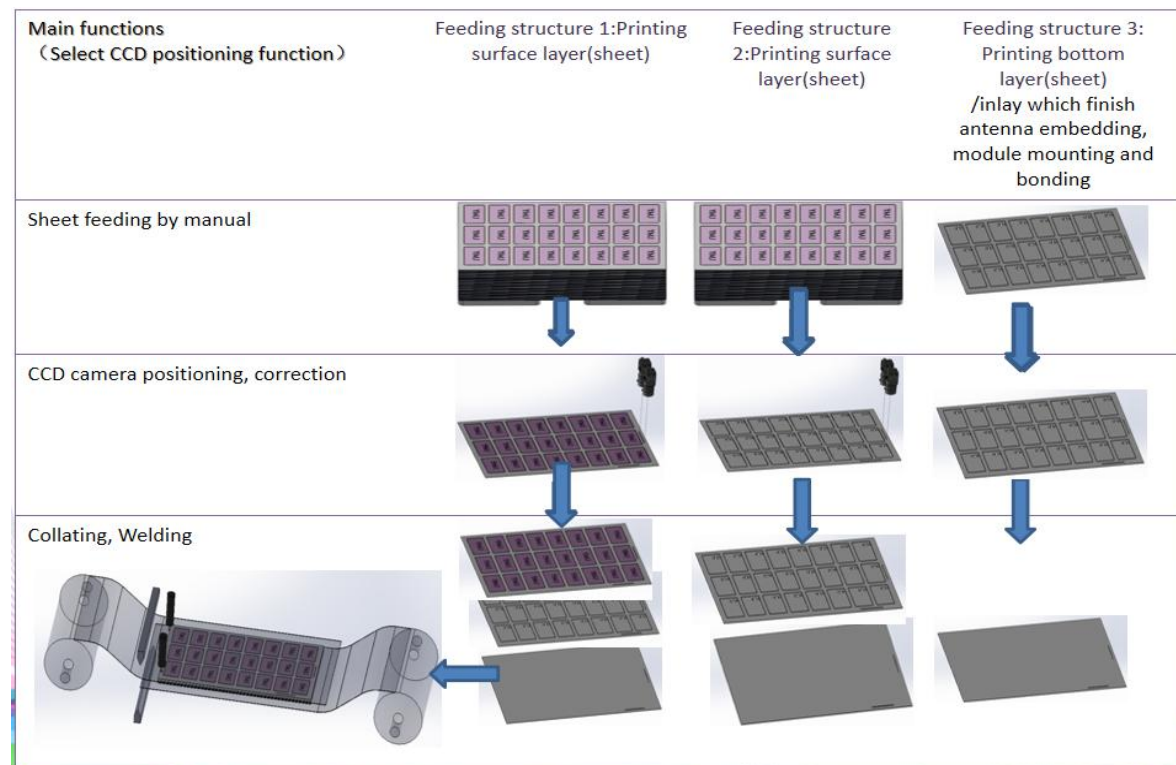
| Main functions (Select CCD positioning function) | Feeding structure 1:Printing surface layer(sheet) | Feeding structure 2:Printing surface layer(sheet) | Feeding structure 3: Printing bottom layer(sheet) /inlay which finish antenna embedding, module mounting and bonding |
|---|---|---|---|
| Sheet feeding by manual | | | |
| CCD camera positioning, correction | | | |
| Collating, Welding | | | |